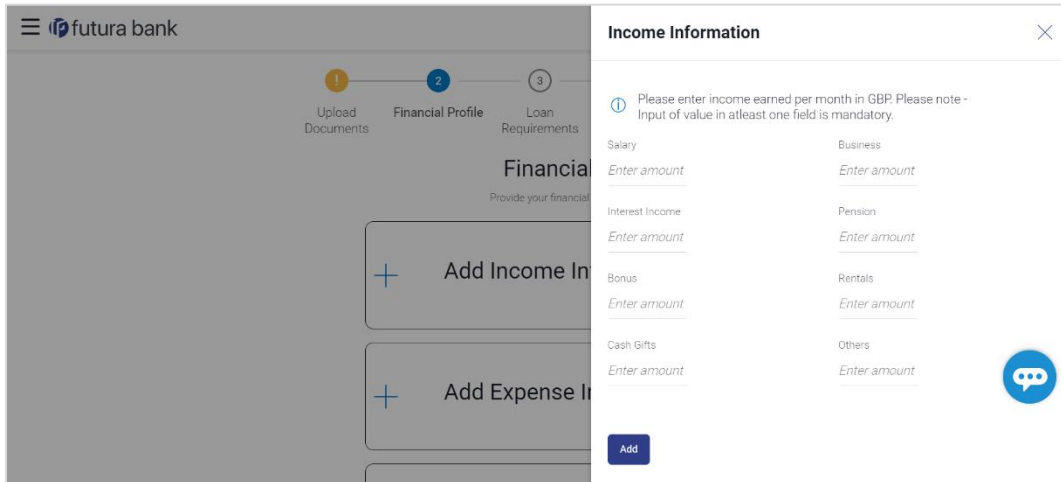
futura bank

!
Upload Documents

2
Financial Profile

3
Loan Requirements

Financial

Provide your financial

Add Income In

Add Expense I

Income Information

Please enter income earned per month in GBP. Please note - Input of value in atleast one field is mandatory.

Salary
Enter amount

Business
Enter amount

Interest Income
Enter amount

Pension
Enter amount

Bonus
Enter amount

Rentals
Enter amount

Cash Gifts
Enter amount

Others
Enter amount

Add